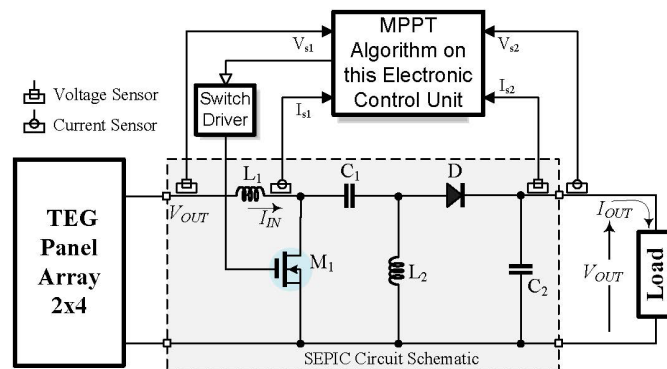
MPPT Algorithm on this Electronic Control Unit

$V_{s1}$

$V_{s2}$

$I_{s2}$

$I_{s1}$

Voltage Sensor

Current Sensor

Switch Driver

TEG Panel Array 2x4

$V_{OUT}$

$L_1$

$I_{IN}$

$C_1$

D

$M_1$

$L_2$

$C_2$

$I_{OUT}$

$V_{OUT}$

Load

SEPIC Circuit Schematic